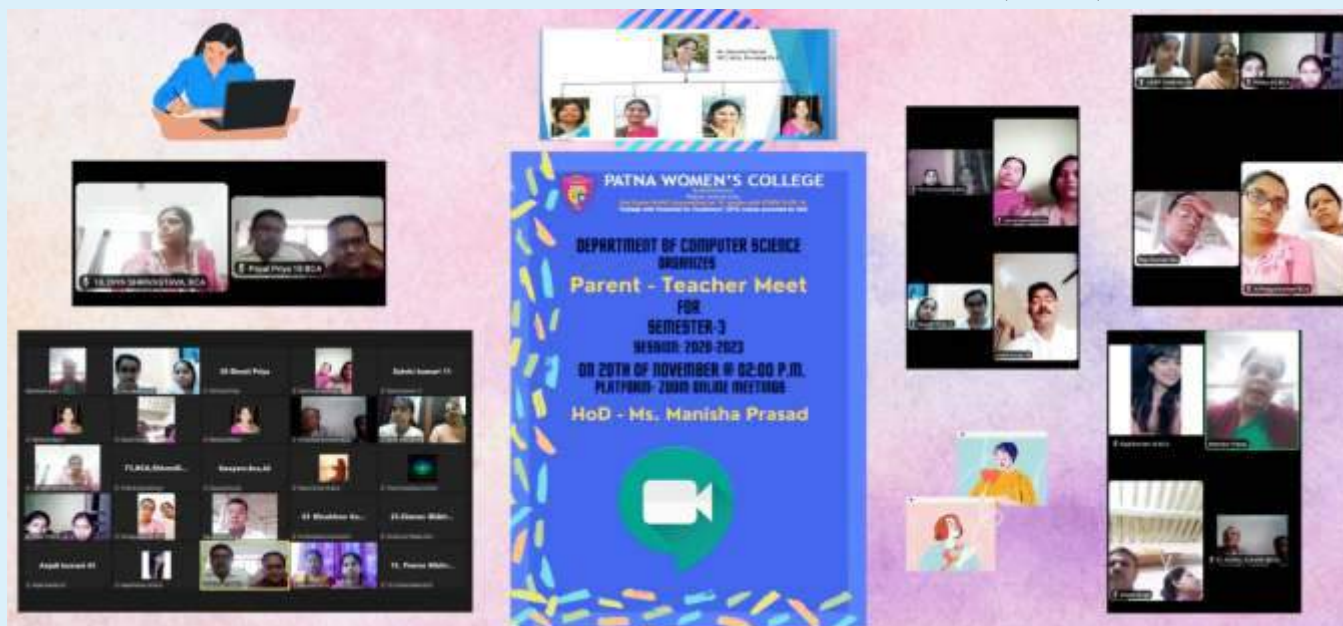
PATNA WOMEN'S COLLEGE

DEPARTMENT OF COMPUTER SCIENCE
ORGANIZES
Parent - Teacher Meet
FOR
SEMESTER-3
SESSION: 2020-2023
ON 20TH OF NOVEMBER @ 02:00 P.M.
PLATFORM- ZOOM ONLINE MEETING
HoD - Ms. Manisha Prasad

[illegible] SHRIVASTAVA, BCA
Payal Priya 18 BCA

05 Binati Priya
Sakshi kumari 11
71,BCA,Shrusti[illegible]
Deepanshu,bca,44
41 Shubham Ku...
21-Zeenat Nikh...
Anjali kumari 01
15. Pooma Nikh...